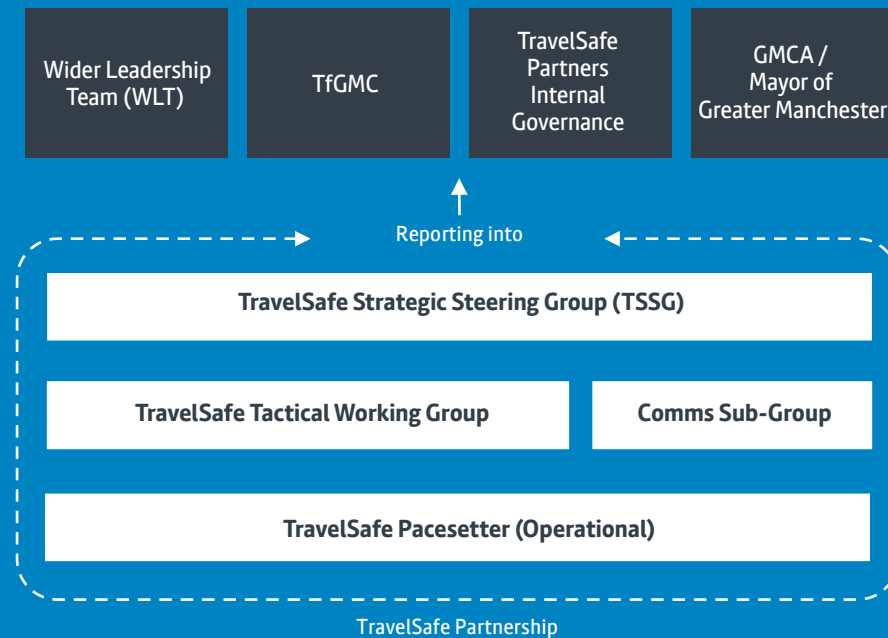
Wider Leadership Team (WLT)

TfGMC

TravelSafe Partners Internal Governance

GMCA / Mayor of Greater Manchester

Reporting into

TravelSafe Strategic Steering Group (TSSG)

TravelSafe Tactical Working Group

Comms Sub-Group

TravelSafe Pacesetter (Operational)

TravelSafe Partnership